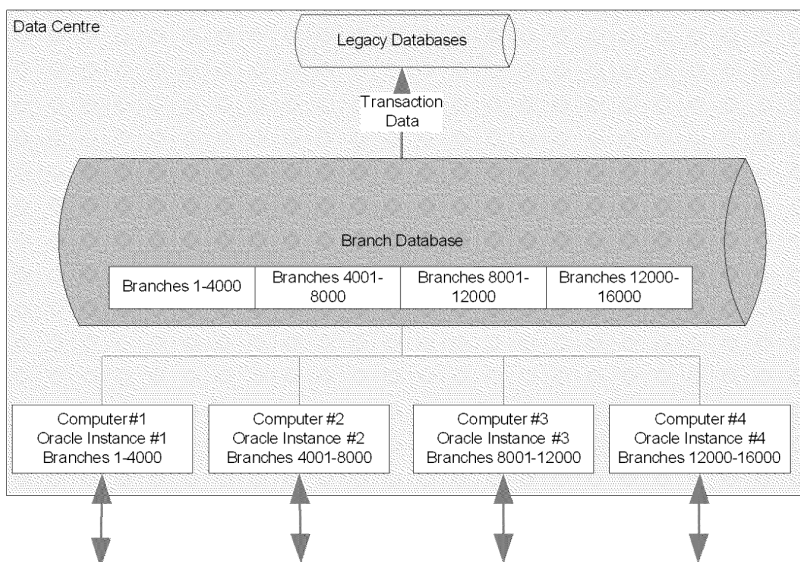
Data Centre

Legacy Databases

Transaction Data

Branch Database

| Branches 1-4000 | Branches 4001-8000 | Branches 8001-12000 | Branches 12000-16000 |
|---|---|---|---|

Computer#1
Oracle Instance #1
Branches 1-4000

Computer #2
Oracle Instance #2
Branches 4001-8000

Computer #3
Oracle Instance #3
Branches 8001-12000

Computer #4
Oracle Instance #4
Branches 12000-16000